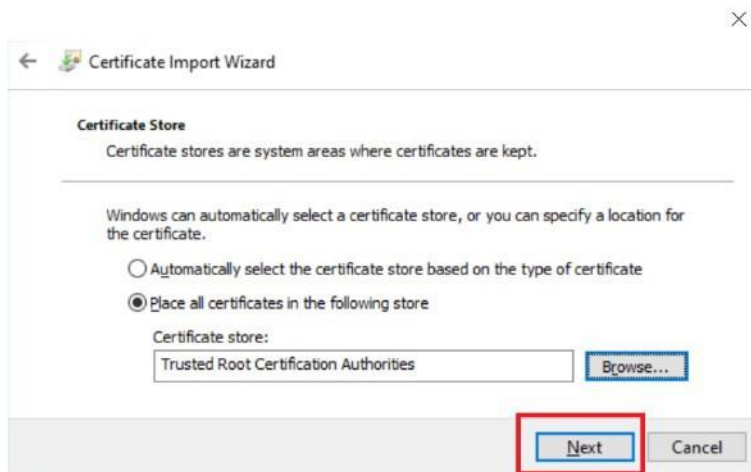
×

← Certificate Import Wizard

Certificate Store

Certificate stores are system areas where certificates are kept.

Windows can automatically select a certificate store, or you can specify a location for the certificate.

Automatically select the certificate store based on the type of certificate

Place all certificates in the following store

Certificate store:

Trusted Root Certification Authorities

Browse...

Next

Cancel